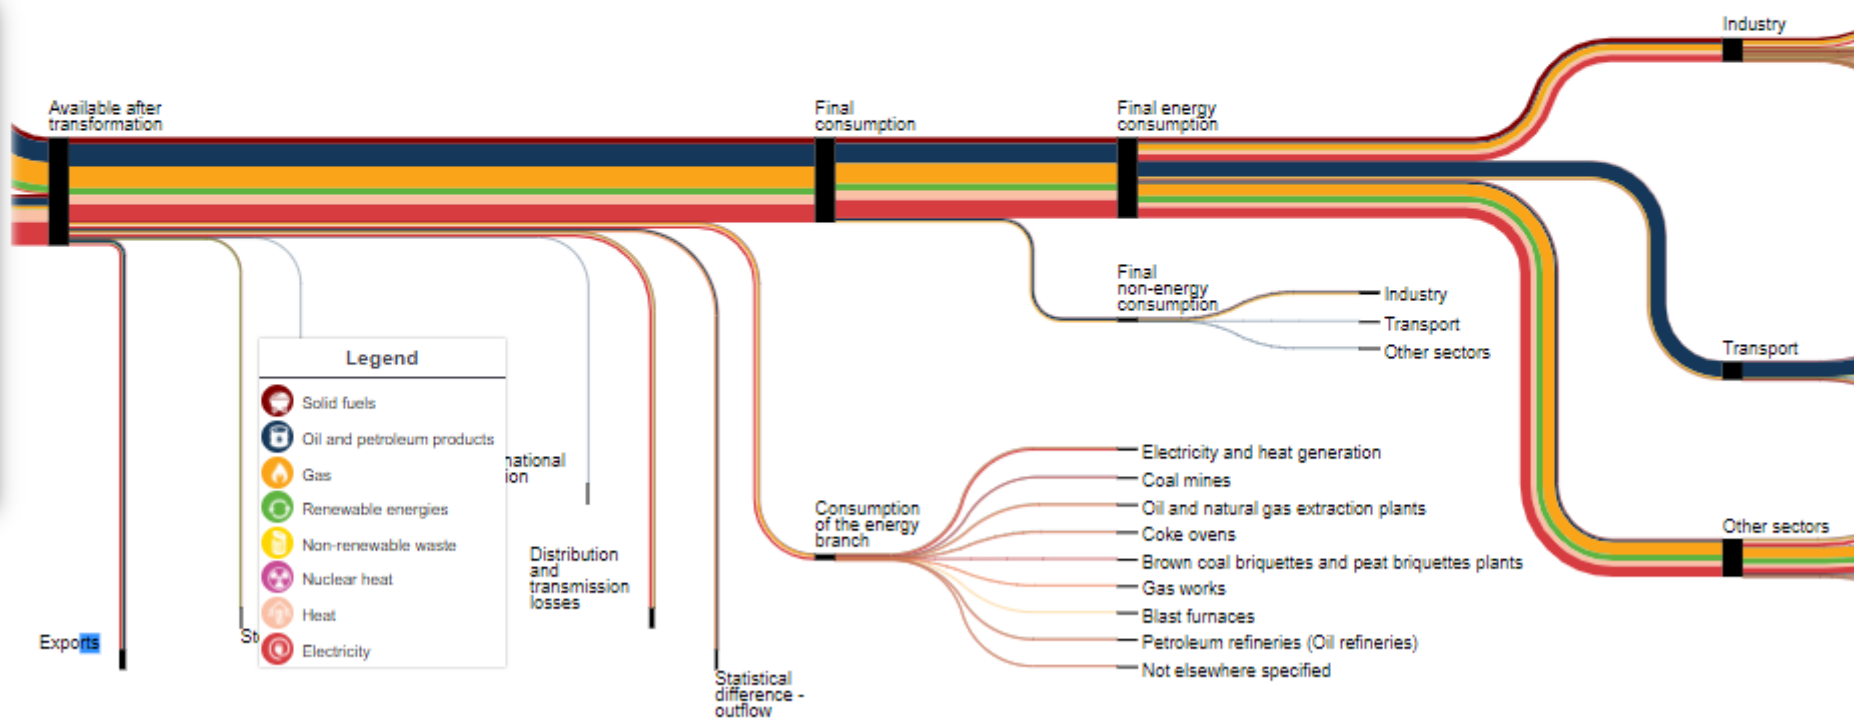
Industry

Available after transformation

Final consumption

Final energy consumption

Final non-energy consumption

Industry

Transport

Other sectors

Transport

Legend

Solid fuels

Oil and petroleum products

Gas

Renewable energies

Non-renewable waste

Nuclear heat

Heat

Electricity

national
ion

Distribution and transmission losses

Consumption of the energy branch

Electricity and heat generation

Coal mines

Oil and natural gas extraction plants

Coke ovens

Brown coal briquettes and peat briquettes plants

Gas works

Blast furnaces

Petroleum refineries (Oil refineries)

Not elsewhere specified

Other sectors

Exports

St

Statistical difference - outflow